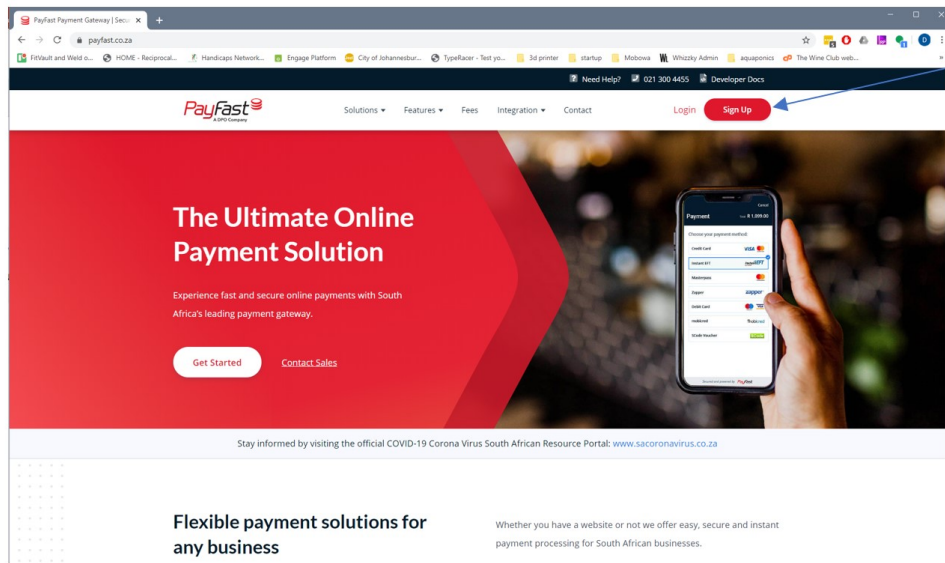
PayFast Payment Gateway | Secu ×

payfast.co.za

FitVault and Weld o... HOME - Reciprocal... Handicaps Network... Engage Platform City of Johannesbur... TypeRacer - Test yo... 3d printer startup Mobowa Whizzky Admin aquaponics The Wine Club web...

Need Help? 021 300 4455 Developer Docs

PayFast A DPO Company

Solutions ▾ Features ▾ Fees Integration ▾ Contact

Login Sign Up

The Ultimate Online Payment Solution

Experience fast and secure online payments with South Africa's leading payment gateway.

Get Started Contact Sales

Payment R 1,899.00
Choose your payment method
Credit Card VISA
Instant EFT
Masterpass
Zapper zapper
Debit Card
mobicred
SCode Voucher

Stay informed by visiting the official COVID-19 Corona Virus South African Resource Portal: www.sacoronavirus.co.za

Flexible payment solutions for any business

Whether you have a website or not we offer easy, secure and instant payment processing for South African businesses.